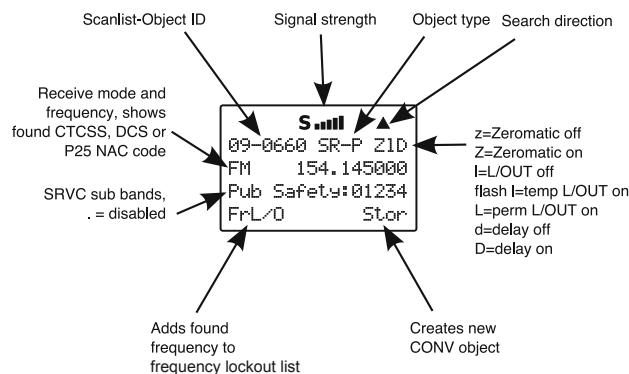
Scanlist-Object ID

Signal strength

Object type

Search direction

Receive mode and frequency, shows found CTCSS, DCS or P25 NAC code

SRVC sub bands, . = disabled

S

09-0660 SR-P Z1D
FM 154.145000
Pub Safety:01234
FrL/O Stor

z=Zeromatic off
Z=Zeromatic on
l=L/OUT off
flash l=temp L/OUT on
L=perm L/OUT on
d=delay off
D=delay on

Adds found frequency to frequency lockout list

Creates new CONV object